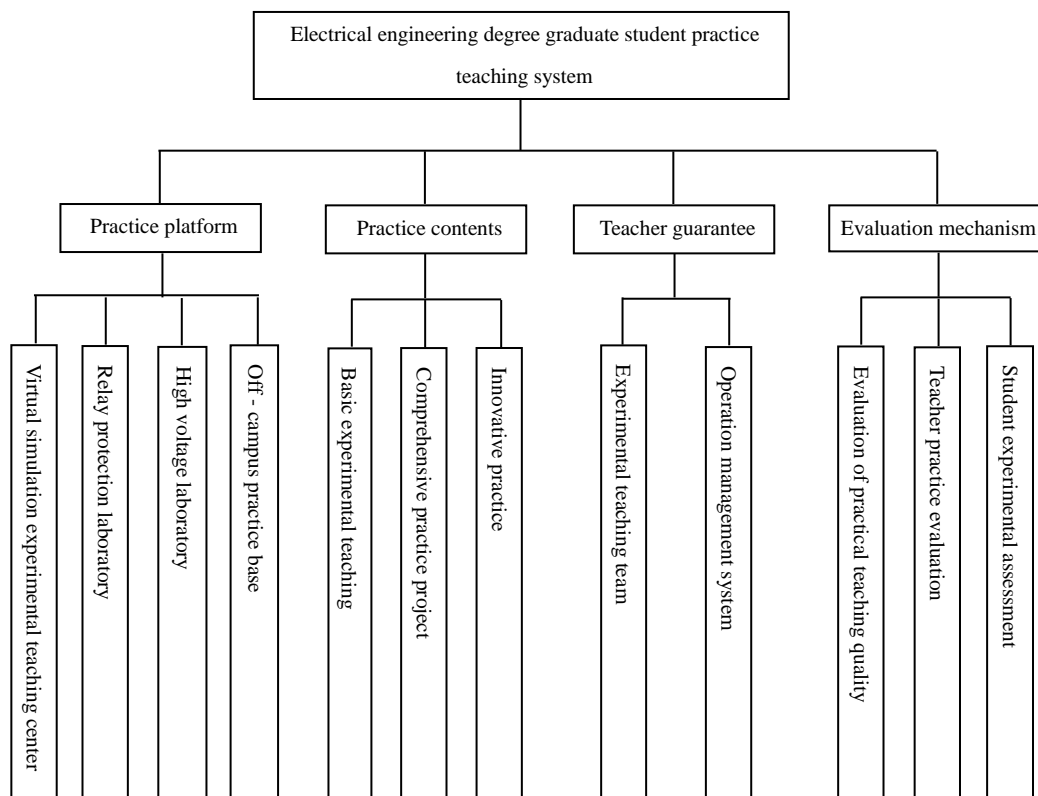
Electrical engineering degree graduate student practice teaching system

Practice platform

Practice contents

Teacher guarantee

Evaluation mechanism

Virtual simulation experimental teaching center

Relay protection laboratory

High voltage laboratory

Off - campus practice base

Basic experimental teaching

Comprehensive practice project

Innovative practice

Experimental teaching team

Operation management system

Evaluation of practical teaching quality

Teacher practice evaluation

Student experimental assessment